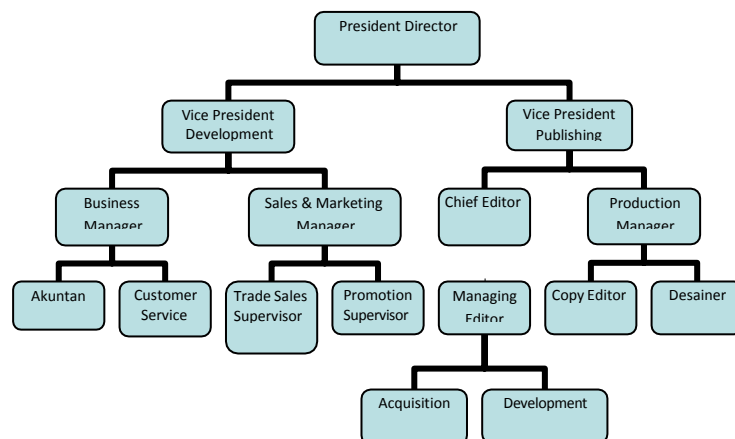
President Director

Vice President Development

Vice President Publishing

Business Manager

Sales & Marketing Manager

Chief Editor

Production Manager

Akuntan

Customer Service

Trade Sales Supervisor

Promotion Supervisor

Managing Editor

Copy Editor

Desainer

Acquisition

Development